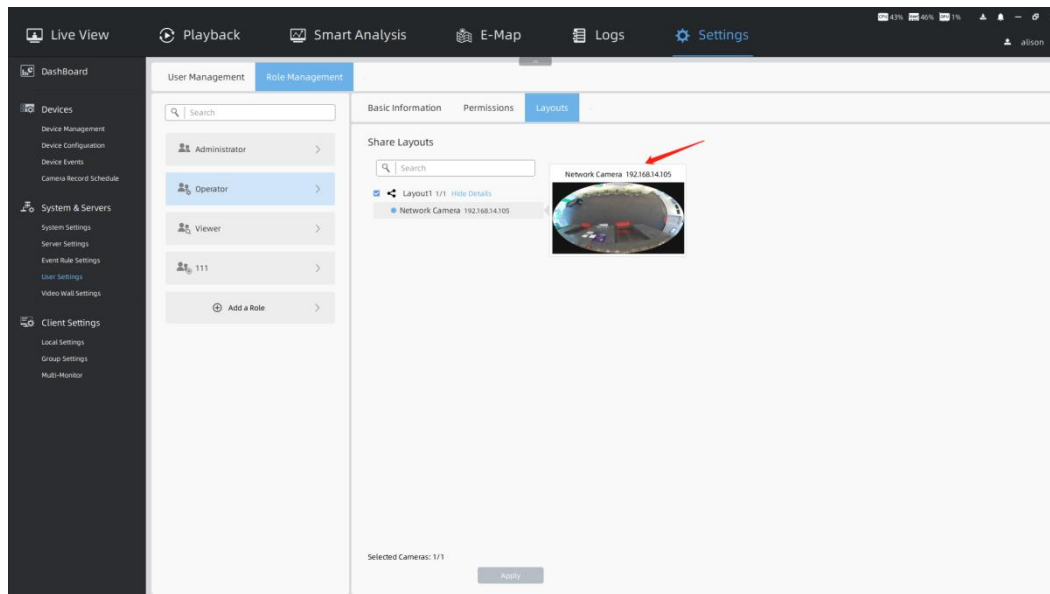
Live View
Playback
Smart Analysis
E-Map
Logs
Settings

43% 46% 1%

alison

DashBoard

Devices
Device Management
Device Configuration
Device Events
Camera Record Schedule

System & Servers
System Settings
Server Settings
Event Rule Settings
User Settings
Video Wall Settings

Client Settings
Local Settings
Group Settings
Multi-Monitor

User Management
Role Management

Search

Administrator
Operator
Viewer
111
Add a Role

Basic Information
Permissions
Layouts

Share Layouts

Search

Layout1 1/1 Hide Details
Network Camera 192.168.14.105

Network Camera 192.168.14.105

Selected Cameras: 1/1

Apply